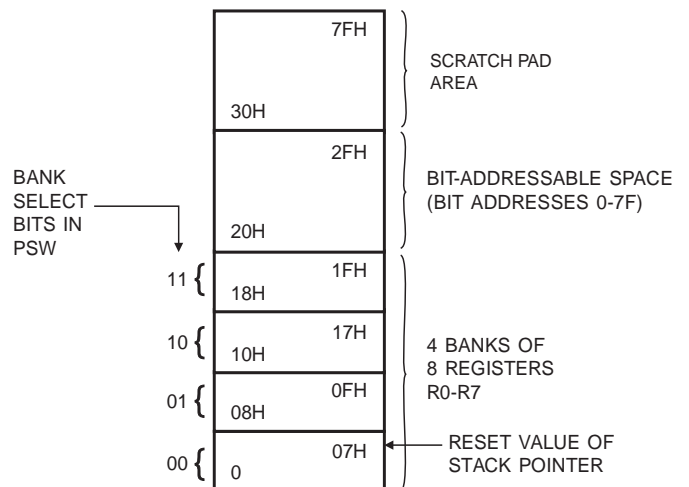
7FH

30H

SCRATCH PAD AREA

2FH

20H

BIT-ADDRESSABLE SPACE (BIT ADDRESSES 0-7F)

BANK SELECT BITS IN PSW

11 { 1FH 18H

10 { 17H 10H

01 { 0FH 08H

00 { 07H 0

4 BANKS OF 8 REGISTERS R0-R7

RESET VALUE OF STACK POINTER